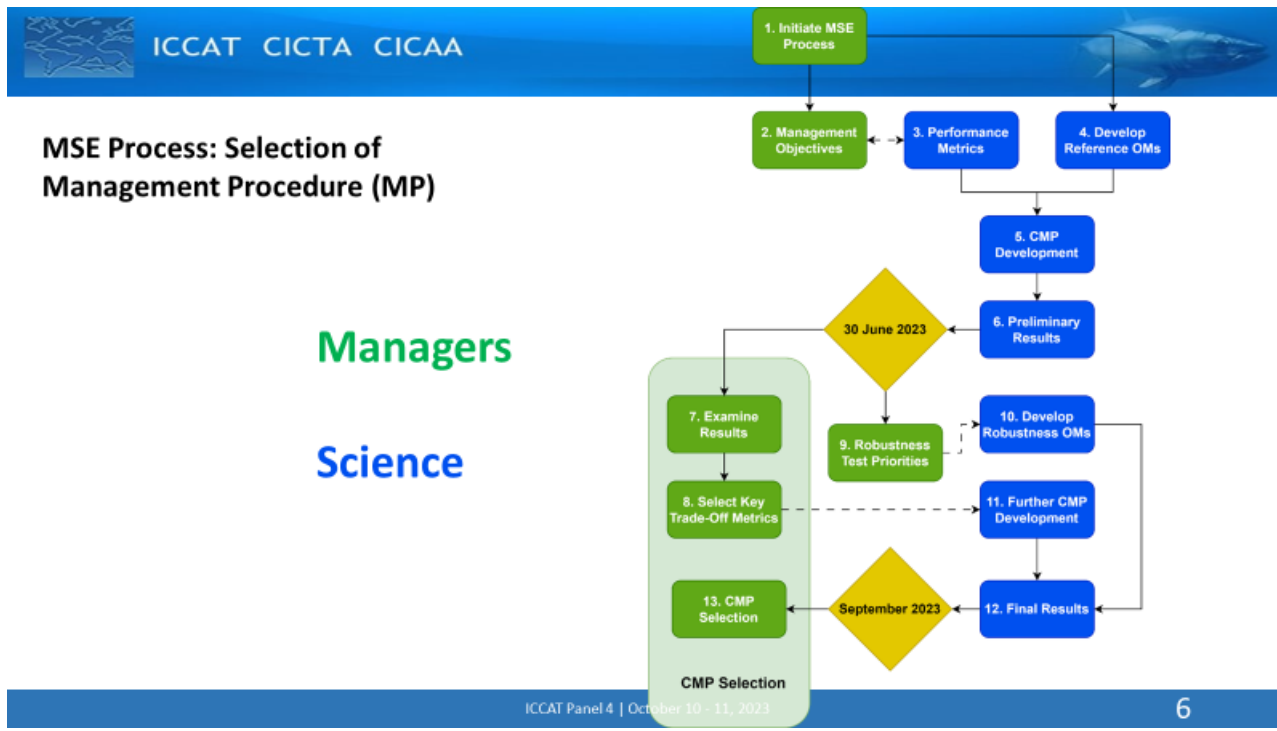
ICCAT CICTA CICAA

MSE Process: Selection of Management Procedure (MP)

Managers

Science

1. Initiate MSE Process

2. Management Objectives

3. Performance Metrics

4. Develop Reference OMs

5. CMP Development

6. Preliminary Results

30 June 2023

7. Examine Results

8. Select Key Trade-Off Metrics

9. Robustness Test Priorities

10. Develop Robustness OMs

11. Further CMP Development

12. Final Results

September 2023

13. CMP Selection

CMP Selection

ICCAT Panel 4 | October 10 - 11, 2023

6